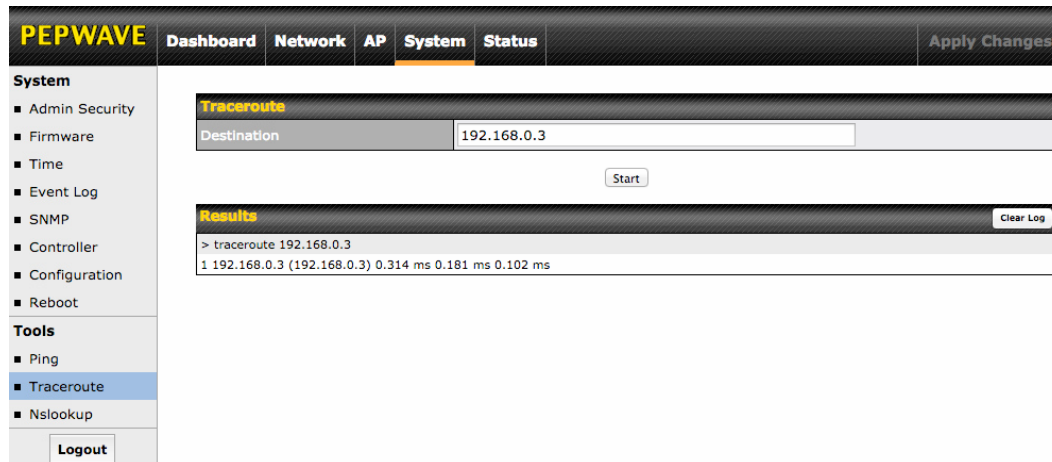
PEPWAVE Dashboard Network AP System Status Apply Changes

System
Admin Security
Firmware
Time
Event Log
SNMP
Controller
Configuration
Reboot

Tools
Ping
Traceroute
Nslookup

Logout

Traceroute

| Destination | 192.168.0.3 |
|---|---|

Start

Results Clear Log

> traceroute 192.168.0.3
1 192.168.0.3 (192.168.0.3) 0.314 ms 0.181 ms 0.102 ms